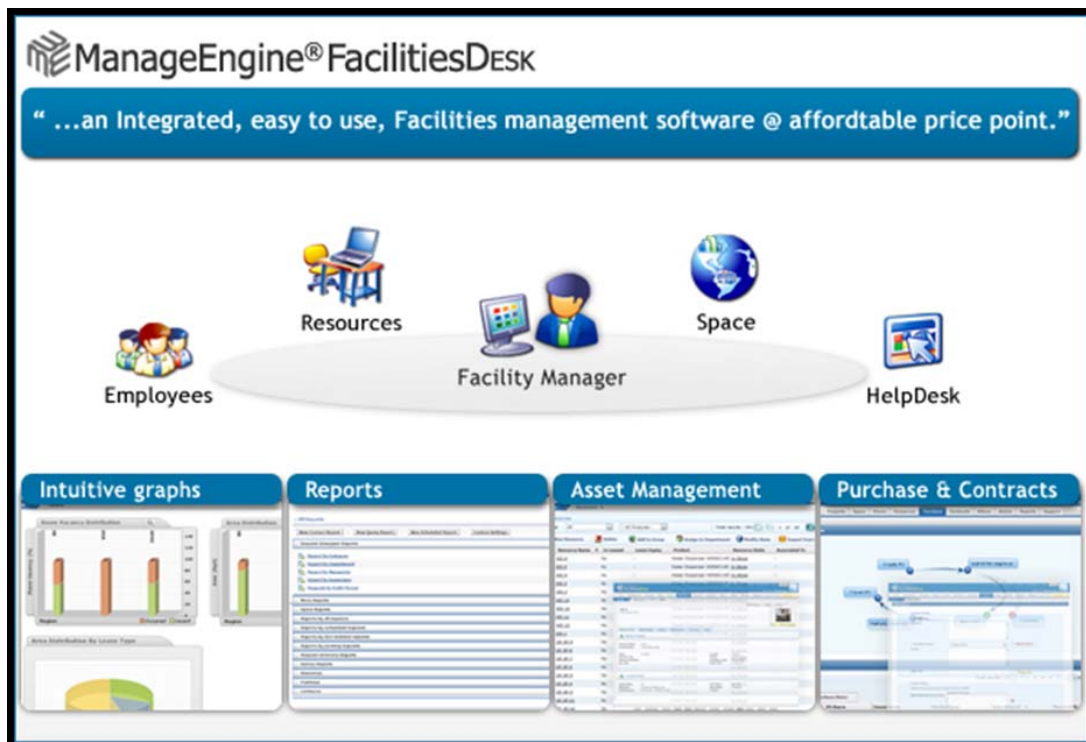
ManageEngine® FacilitiesDesk

" ...an Integrated, easy to use, Facilities management software @ affordtable price point."

Resources

Space

Employees

Facility Manager

HelpDesk

Intuitive graphs

Reports

Asset Management

Purchase & Contracts